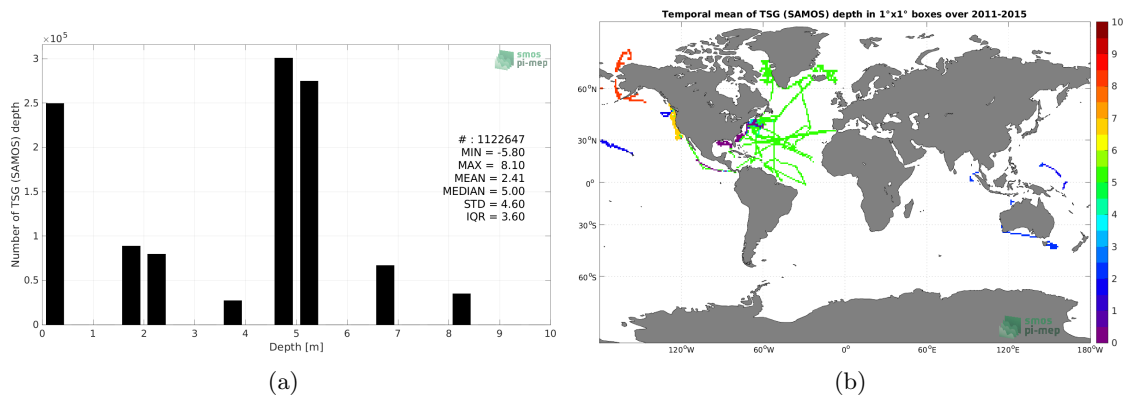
$\times 10^5$

smos
pi-mep

3
2.5
2
1.5
1
0.5
0

Number of TSG (SAMOS) depth

# : 1122647
MIN = -5.80
MAX = 8.10
MEAN = 2.41
MEDIAN = 5.00
STD = 4.60
IQR = 3.60

0 1 2 3 4 5 6 7 8 9 10
Depth [m]

(a)

Temporal mean of TSG (SAMOS) depth in 1°x1° boxes over 2011-2015

60°N
30°N
0°
30°S
60°S

120°W 60°W 0° 60°E 120°E 180°W

smos
pi-mep

10
9
8
7
6
5
4
3
2
1
0

(b)